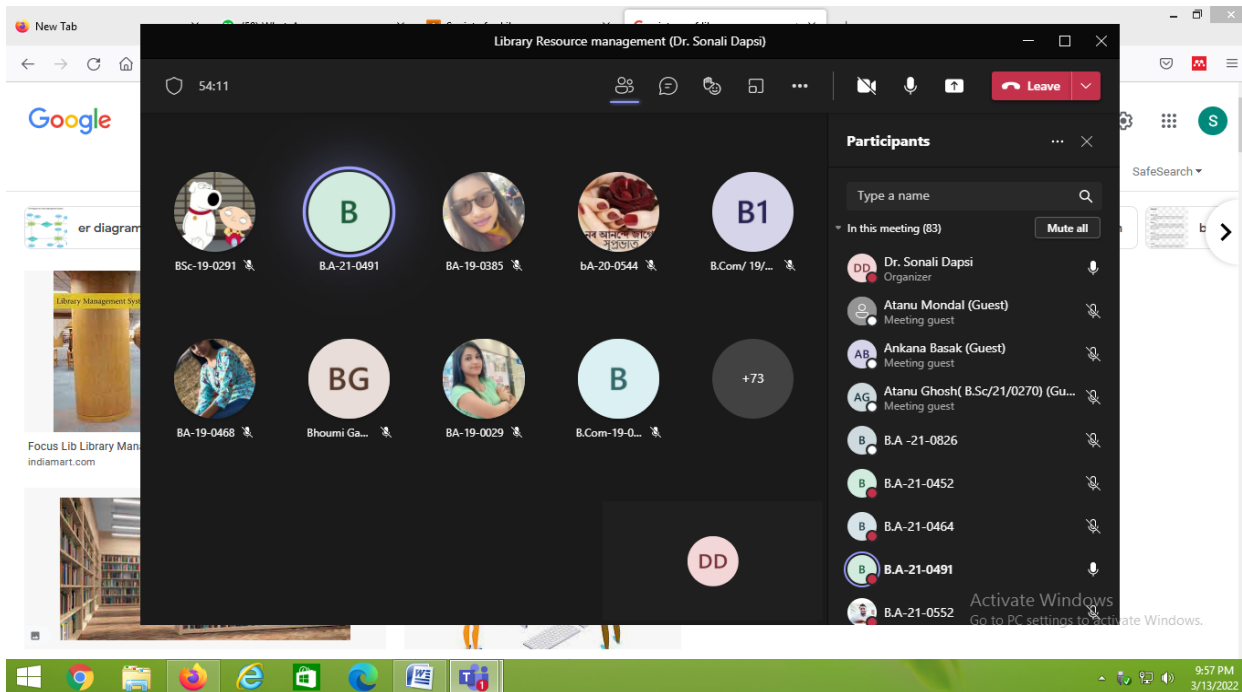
New Tab

Library Resource management (Dr. Sonali Dapsi)

54:11

Leave

Google

SafeSearch

er diagram

Library Management System

Focus Lib Library Mana

indiamart.com

B

B1

BSc-19-0291

B.A-21-0491

BA-19-0385

bA-20-0544

B.Com/ 19/...

BG

B

+73

BA-19-0468

Bhoumi Ga...

BA-19-0029

B.Com-19-0...

DD

Participants

Type a name

In this meeting (83)

Mute all

DD Dr. Sonali Dapsi
Organizer

Atanu Mondal (Guest)
Meeting guest

AB Ankana Basak (Guest)
Meeting guest

AG Atanu Ghosh( B.Sc/21/0270) (Gu...
Meeting guest

B B.A -21-0826

B B.A-21-0452

B B.A-21-0464

B B.A-21-0491

B.A-21-0552

Activate Windows
Go to PC settings to activate Windows.

9:57 PM
3/13/2022